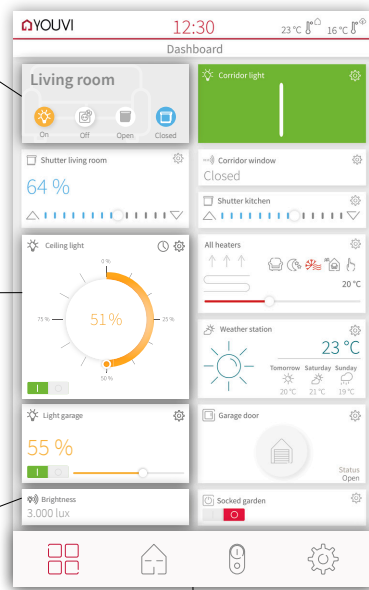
YOUVI
12:30
23 °C 16 °C
Dashboard

Living room
On Off Open Closed

Corridor light

Shutter living room
64 %

Corridor window
Closed

Shutter kitchen

Ceiling light
0 %
75 %
51 %
25 %
50 %

All heaters
20 °C

Weather station
23 °C
Tomorrow Saturday Sunday
20 °C 21 °C 19 °C

Light garage
55 %

Garage door
Status
Open

Brightness
3.000 lux

Socked garden